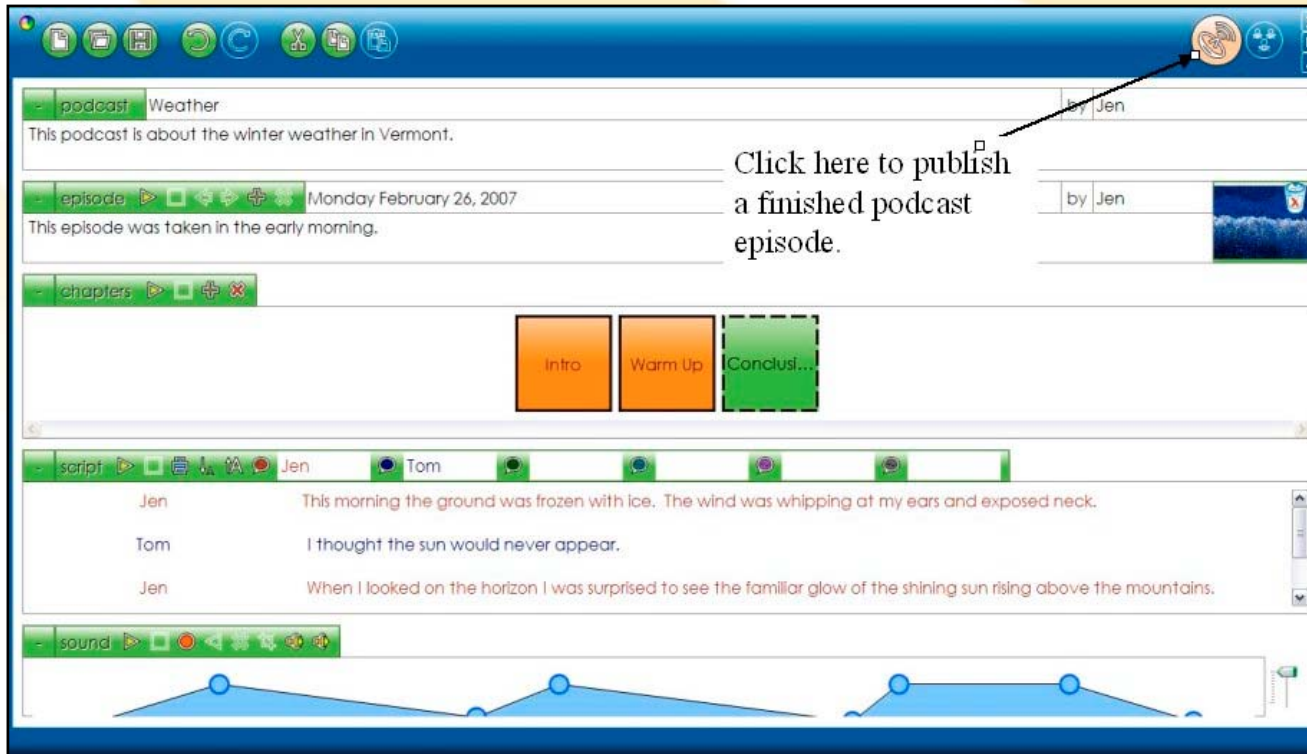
- podcast Weather

by Jen

This podcast is about the winter weather in Vermont.

Click here to publish a finished podcast episode.

- episode Monday February 26, 2007

by Jen

This episode was taken in the early morning.

- chapters

Intro

Warm Up

Conclusi...

- script Jen Tom

| | |
|---|---|
| Jen | This morning the ground was frozen with ice. The wind was whipping at my ears and exposed neck. |
| Tom | I thought the sun would never appear. |
| Jen | When I looked on the horizon I was surprised to see the familiar glow of the shining sun rising above the mountains. |

- sound